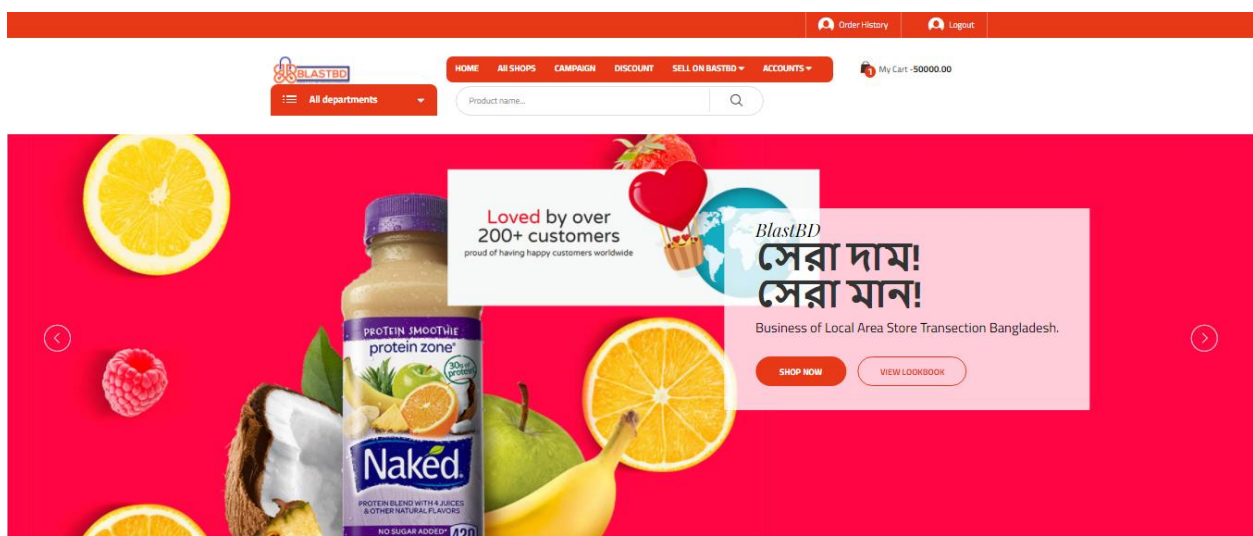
Order History Logout

BLASTBD

HOME ALL SHOPS CAMPAIGN DISCOUNT SELL ON BASTBD ACCOUNTS

1 My Cart -50000.00

All departments

Product name...

Loved by over 200+ customers
proud of having happy customers worldwide

BlastBD
সেরা দাম!
সেরা মান!
Business of Local Area Store Transection Bangladesh.

SHOP NOW VIEW LOOKBOOK

PROTEIN SMOOTHIE
protein zone
30g of protein
Naked
PROTEIN BLEND WITH 4 JUICES & OTHER NATURAL FLAVORS
NO SUGAR ADDED* 420